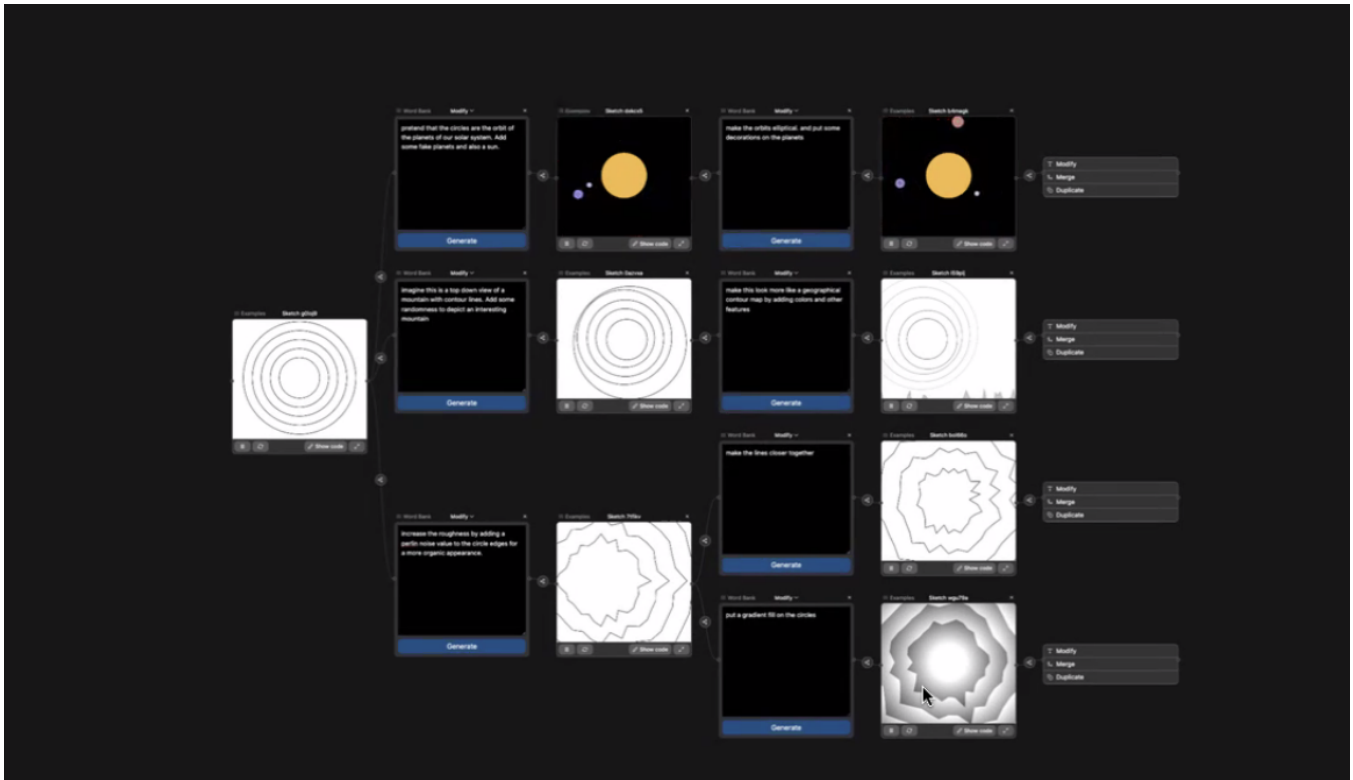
Examples Sketch g0hq8

Show code

Word Bank Modify

pretend that the circles are the orbit of the planets of our solar system. Add some fake planets and also a sun.

Generate

Examples Sketch dakcv5

Show code

Word Bank Modify

make the orbits elliptical, and put some decorations on the planets

Generate

Examples Sketch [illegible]

Show code

Modify
Merge
Duplicate

Word Bank Modify

imagine this is a top down view of a mountain with contour lines. Add some randomness to depict an interesting mountain

Generate

Examples Sketch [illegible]

Show code

Word Bank Modify

make this look more like a geographical contour map by adding colors and other features

Generate

Examples Sketch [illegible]

Show code

Modify
Merge
Duplicate

Word Bank Modify

increase the roughness by adding a perlin noise value to the circle edges for a more organic appearance.

Generate

Examples Sketch 7r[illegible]

Show code

Word Bank Modify

make the lines closer together

Generate

Examples Sketch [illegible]

Show code

Modify
Merge
Duplicate

Word Bank Modify

put a gradient fill on the circles

Generate

Examples Sketch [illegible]

Show code

Modify
Merge
Duplicate